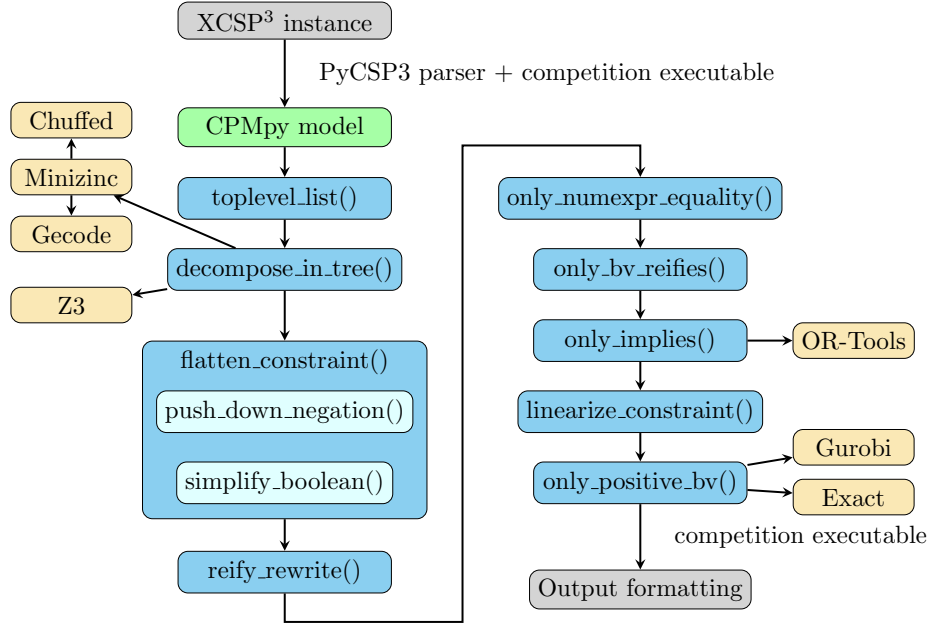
XCSP$^3$ instance

PyCSP3 parser + competition executable

CPMpy model

Chuffed

Minizinc

Gecode

toplevel_list()

decompose_in_tree()

Z3

flatten_constraint()

push_down_negation()

simplify_boolean()

reify_rewrite()

only_numexpr_equality()

only_bv_reifies()

only_implies()

OR-Tools

linearize_constraint()

Gurobi

only_positive_bv()

Exact

competition executable

Output formatting